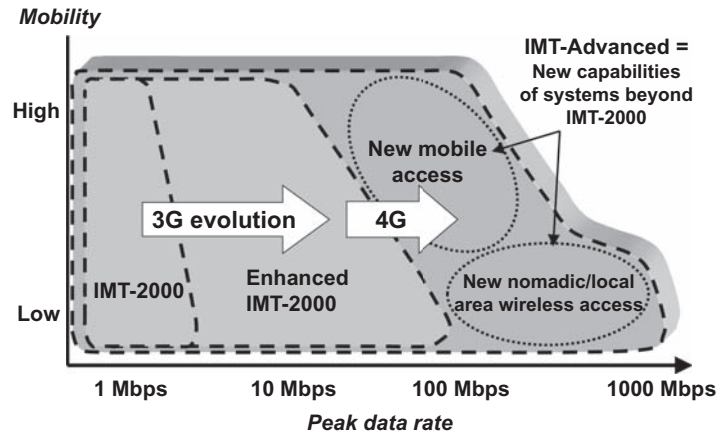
Mobility

IMT-Advanced = New capabilities of systems beyond IMT-2000

High

New mobile access

3G evolution

4G

IMT-2000

Enhanced IMT-2000

New nomadic/local area wireless access

Low

1 Mbps

10 Mbps

100 Mbps

1000 Mbps

Peak data rate